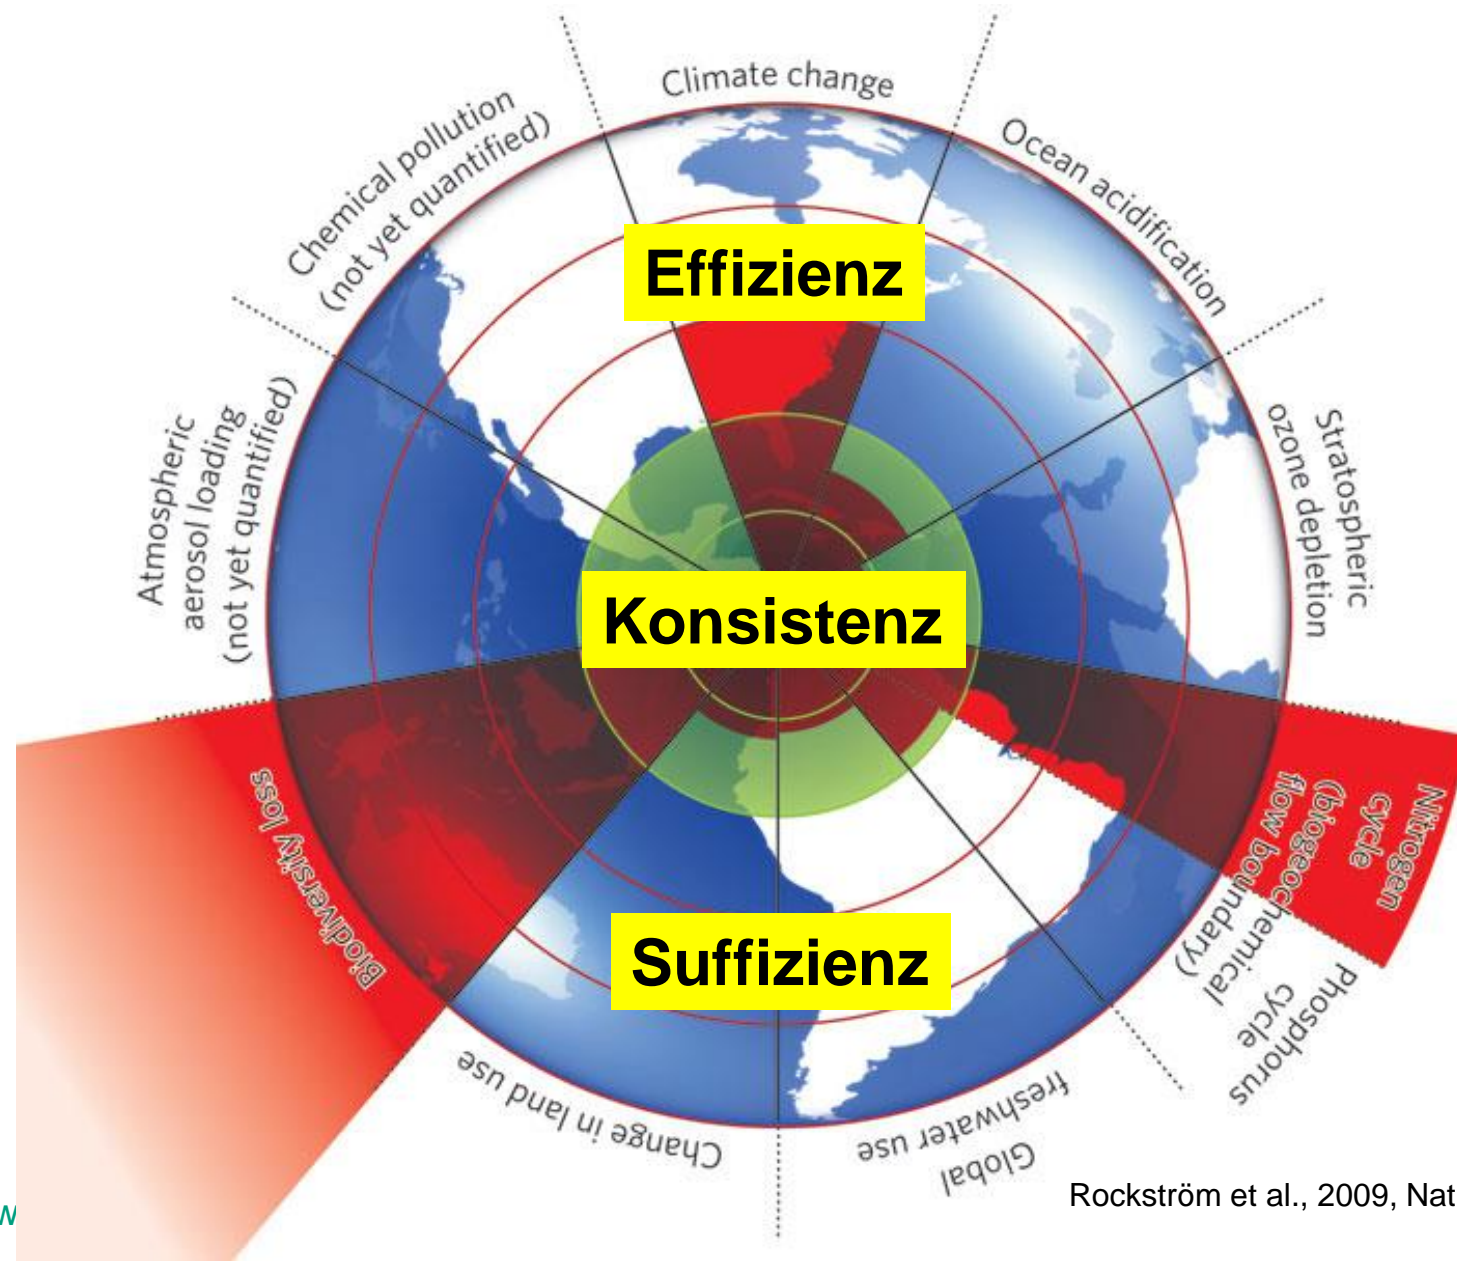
Climate change

Ocean acidification

Stratospheric ozone depletion

Nitrogen cycle (biogeochemical flow boundary)

Phosphorus cycle

Global freshwater use

Change in land use

Biodiversity loss

Atmospheric aerosol loading (not yet quantified)

Chemical pollution (not yet quantified)

Effizienz

Konsistenz

Suffizienz

Rockström et al., 2009, Nat